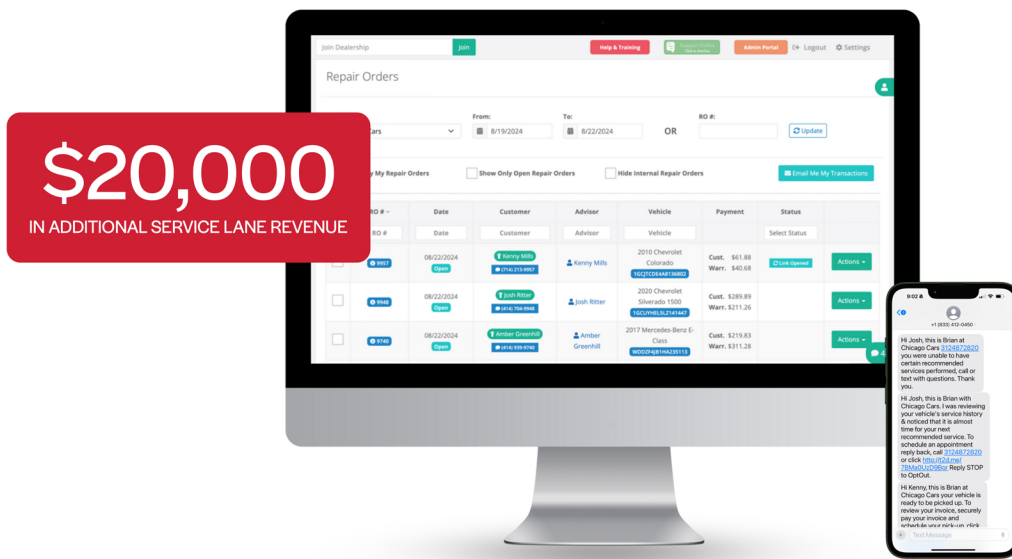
$20,000

IN ADDITIONAL SERVICE LANE REVENUE

Join Dealership Join Help & Training Admin Portal Logout Settings

Repair Orders

Cars From: 8/19/2024 To: 8/22/2024 OR RO #: Update

My Repair Orders Show Only Open Repair Orders Hide Internal Repair Orders Email Me My Transactions

| RO # | Date | Customer | Advisor | Vehicle | Payment | Status | |
|---|---|---|---|---|---|---|---|
| RO # | Date | Customer | Advisor | Vehicle | | Select Status | |
| 9957 | 08/22/2024 Open | Kenny Mills (714) 213-9957 | Kenny Mills | 2010 Chevrolet Colorado 1GCJTCDE4A8136802 | Cust. $61.88 Warr. $40.68 | Link Opened | Actions |
| 9948 | 08/22/2024 Open | Josh Ritter (414) 704-9948 | Josh Ritter | 2020 Chevrolet Silverado 1500 1GCUYHEL5LZ141447 | Cust. $289.89 Warr. $211.26 | | Actions |
| 9740 | 08/22/2024 Open | Amber Greenhill (414) 939-9740 | Amber Greenhill | 2017 Mercedes-Benz E-Class WDDZF4JB1HA235113 | Cust. $219.83 Warr. $311.28 | | Actions |

9:02
+1 (833) 412-0450

Hi Josh, this is Brian at Chicago Cars 3124872820 you were unable to have certain recommended services performed, call or text with questions. Thank you.

Hi Josh, this is Brian with Chicago Cars. I was reviewing your vehicle's service history & noticed that it is almost time for your next recommended service. To schedule an appointment reply back, call 3124872820 or click http://t2d.me/7BMx0UzD9Bor Reply STOP to OptOut.

Hi Kenny, this is Brian at Chicago Cars your vehicle is ready to be picked up. To review your invoice, securely pay your invoice and schedule your pick-up, click

Text Message